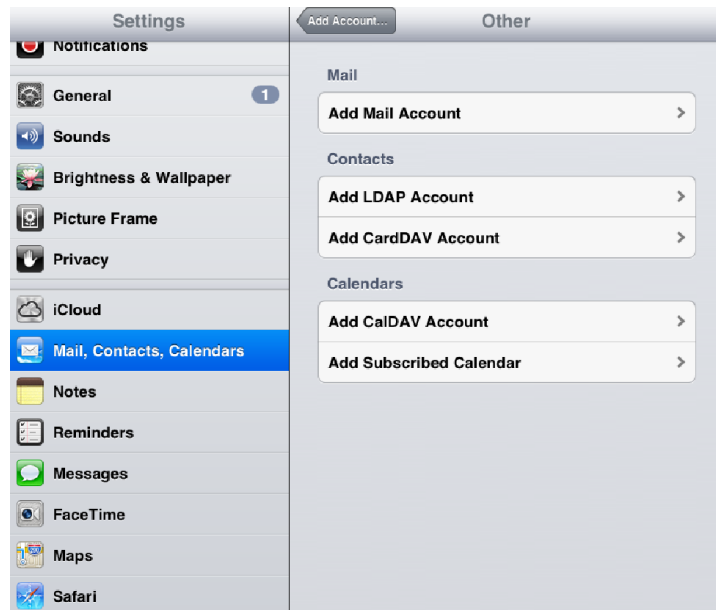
Settings

Notifications

General 1

Sounds

Brightness & Wallpaper

Picture Frame

Privacy

iCloud

Mail, Contacts, Calendars

Notes

Reminders

Messages

FaceTime

Maps

Safari

Add Account...

Other

Mail

Add Mail Account

Contacts

Add LDAP Account

Add CardDAV Account

Calendars

Add CalDAV Account

Add Subscribed Calendar